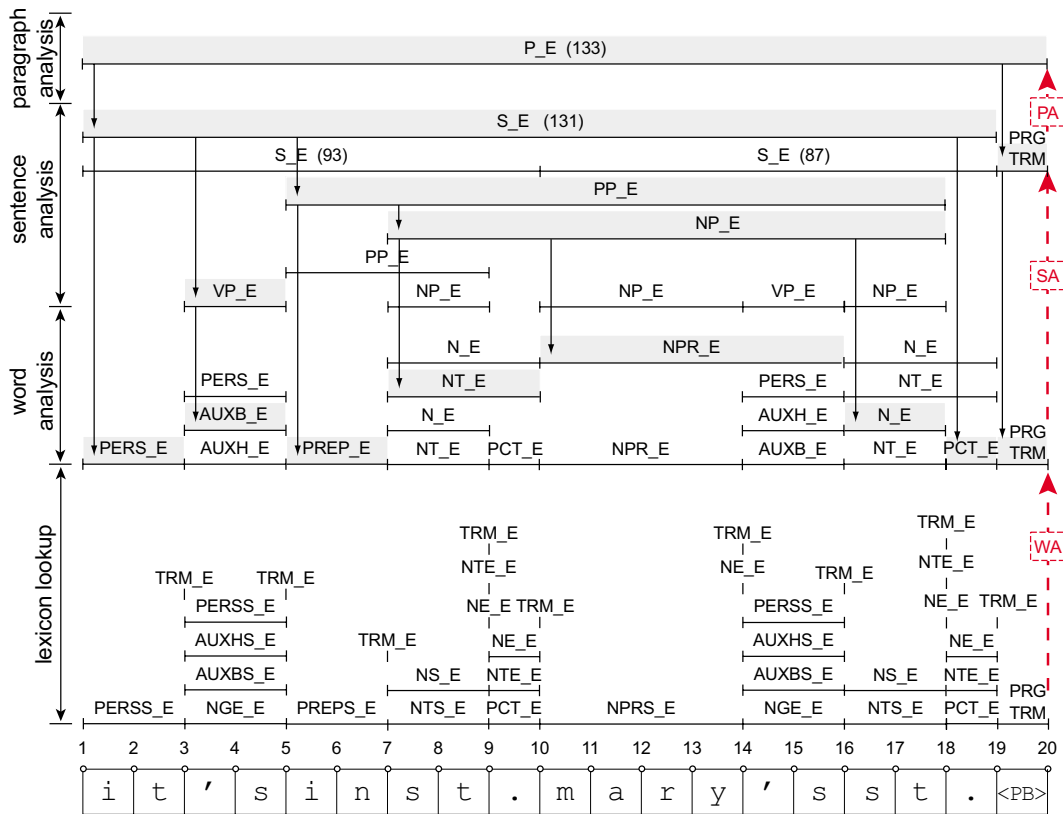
paragraph analysis

sentence analysis

word analysis

lexicon lookup

P_E (133)

PA

S_E (131)

PRG TRM

S_E (93)

S_E (87)

SA

PP_E

NP_E

PP_E

VP_E

NP_E

NP_E

VP_E

NP_E

N_E

NPR_E

N_E

PERS_E

NT_E

PERS_E

NT_E

AUXB_E

N_E

AUXH_E

N_E

PERS_E

AUXH_E

PREP_E

NT_E

PCT_E

NPR_E

AUXB_E

NT_E

PCT_E

PRG TRM

WA

TRM_E

TRM_E

NTE_E

TRM_E

NE_E

TRM_E

TRM_E

NTE_E

TRM_E

TRM_E

PERSS_E

NE_E

TRM_E

PERSS_E

NE_E

TRM_E

AUXHS_E

TRM_E

NE_E

AUXHS_E

NE_E

AUXBS_E

NS_E

NTE_E

AUXBS_E

NS_E

NTE_E

PRG TRM

PERSS_E

NGE_E

PREPS_E

NTS_E

PCT_E

NPRS_E

NGE_E

NTS_E

PCT_E

1 2 3 4 5 6 7 8 9 10 11 12 13 14 15 16 17 18 19 20

i t ’ s i n s t . m a r y ’ s s t . <PB>